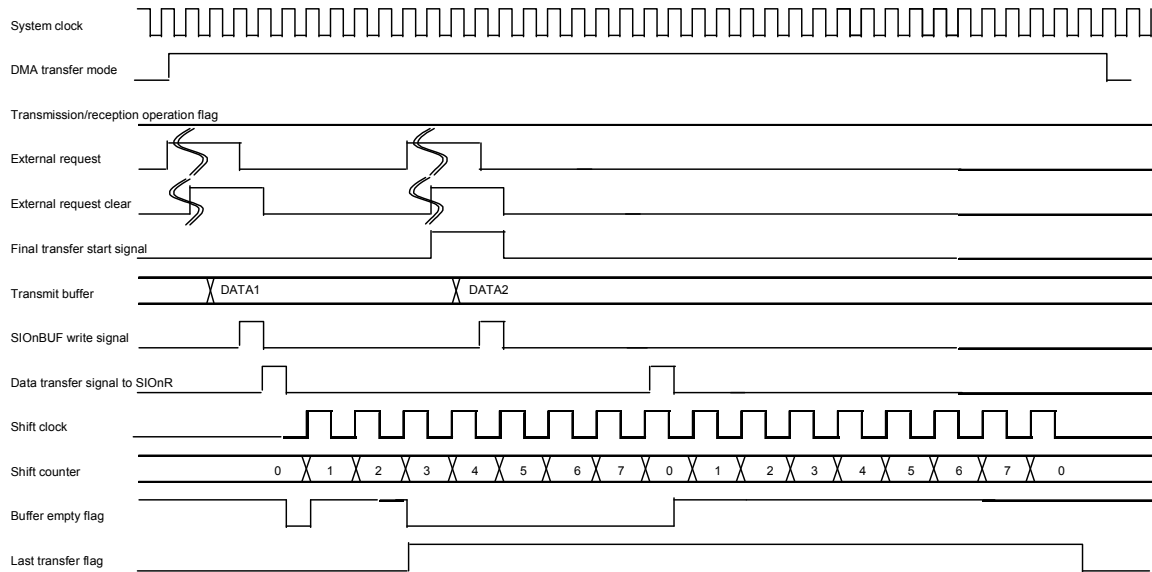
System clock

DMA transfer mode

Transmission/reception operation flag

External request

External request clear

Final transfer start signal

Transmit buffer

DATA1

DATA2

SIOnBUF write signal

Data transfer signal to SIOnR

Shift clock

Shift counter

0 1 2 3 4 5 6 7 0 1 2 3 4 5 6 7 0

Buffer empty flag

Last transfer flag